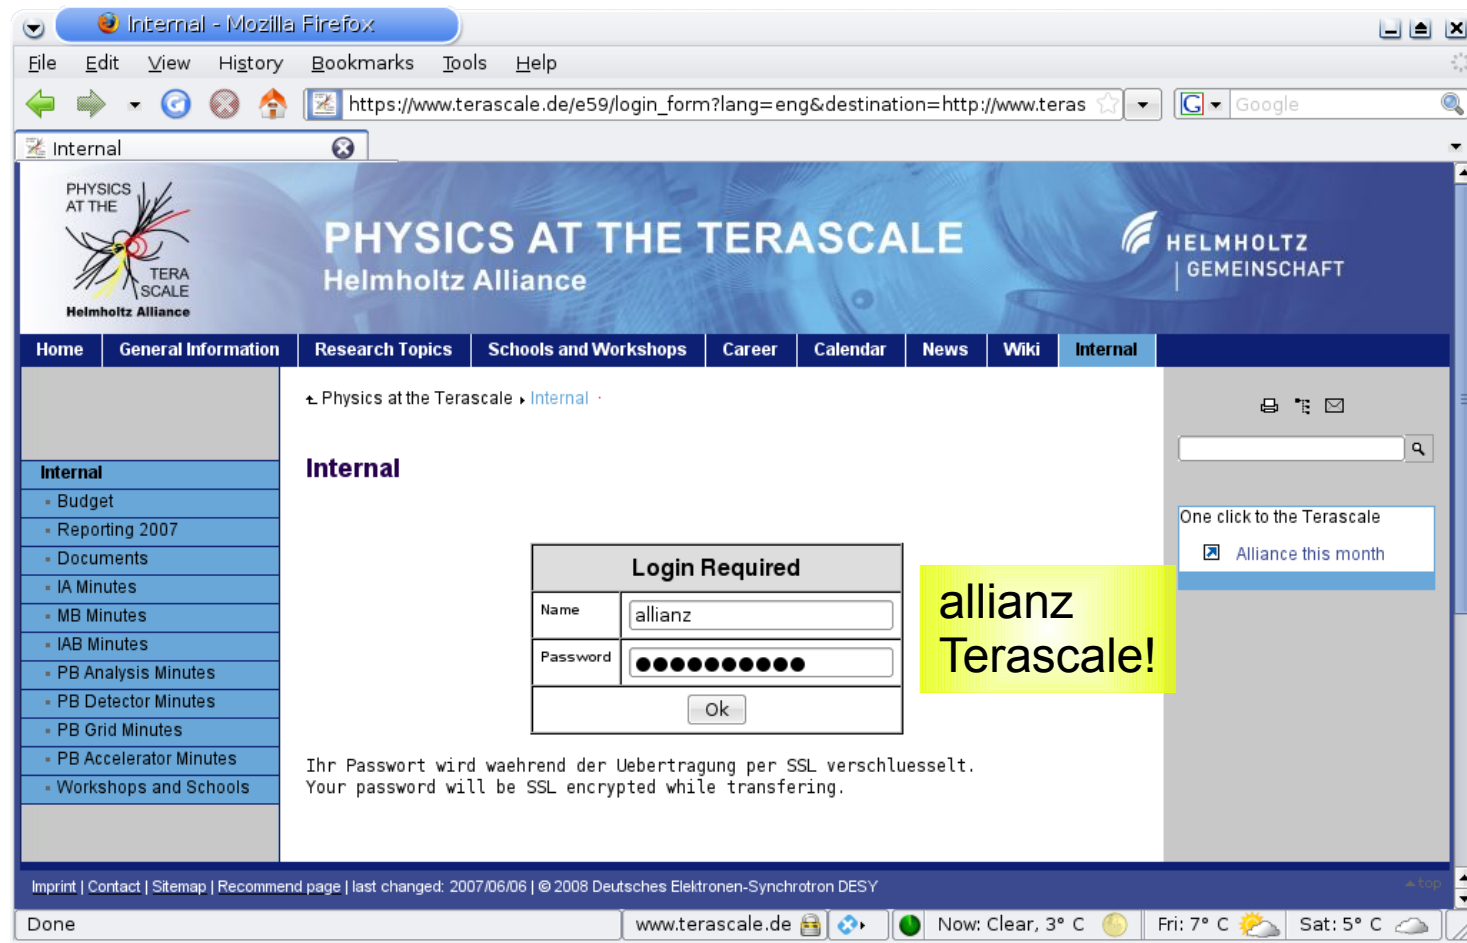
Internal - Mozilla Firefox

File Edit View History Bookmarks Tools Help

https://www.terascale.de/e59/login_form?lang=eng&destination=http://www.teras

Google

Internal

PHYSICS AT THE TERA SCALE Helmholtz Alliance

PHYSICS AT THE TERASCALE
Helmholtz Alliance

HELMHOLTZ GEMEINSCHAFT

Home | General Information | Research Topics | Schools and Workshops | Career | Calendar | News | Wiki | Internal

Internal
Budget
Reporting 2007
Documents
IA Minutes
MB Minutes
IAB Minutes
PB Analysis Minutes
PB Detector Minutes
PB Grid Minutes
PB Accelerator Minutes
Workshops and Schools

Physics at the Terascale › Internal ·

Internal

| Login Required | |
|---|---|
| Name | allianz |
| Password | •••••••••• |
| Ok | |

allianz Terascale!

Ihr Passwort wird waehrend der Uebertragung per SSL verschluesselt.
Your password will be SSL encrypted while transfering.

One click to the Terascale
Alliance this month

Imprint | Contact | Sitemap | Recommend page | last changed: 2007/06/06 | © 2008 Deutsches Elektronen-Synchrotron DESY

top

Done | www.terascale.de | Now: Clear, 3° C | Fri: 7° C | Sat: 5° C